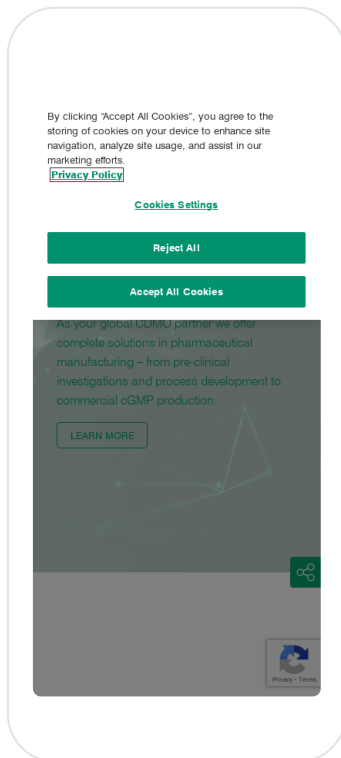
By clicking "Accept All Cookies", you agree to the storing of cookies on your device to enhance site navigation, analyze site usage, and assist in our marketing efforts.

Privacy Policy

Cookies Settings

Reject All

Accept All Cookies

As your global CDMO partner we offer complete solutions in pharmaceutical manufacturing – from pre-clinical investigations and process development to commercial cGMP production.

LEARN MORE

Privacy - Terms